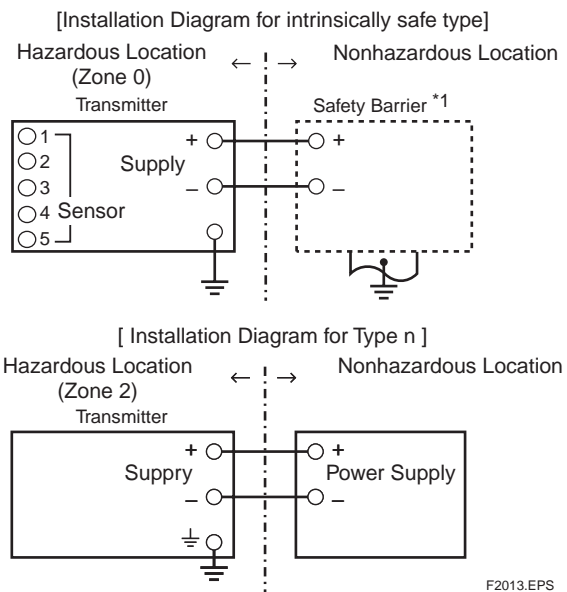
[Installation Diagram for intrinsically safe type]

Hazardous Location (Zone 0)

Nonhazardous Location

Transmitter

Safety Barrier *1

1
2
3
4 Sensor
5

Supply

+

–

+

–

[ Installation Diagram for Type n ]

Hazardous Location (Zone 2)

Nonhazardous Location

Transmitter

Suppry

+

–

+

–

Power Supply

F2013.EPS